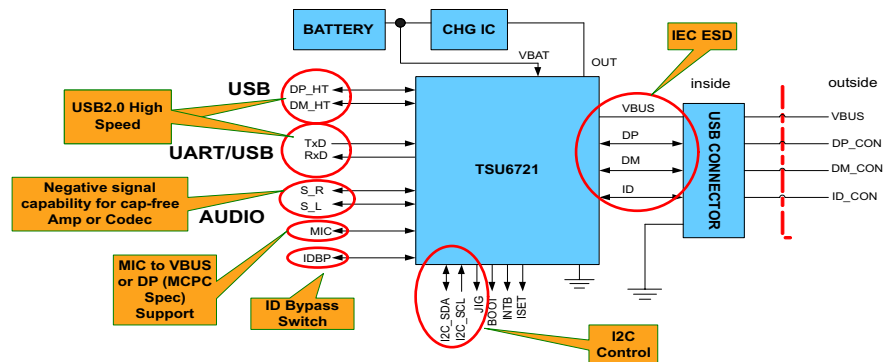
BATTERY
CHG IC
VBAT
OUT
IEC ESD
inside
outside
USB
DP_HT
DM_HT
USB2.0 High Speed
TxD
RxD
UART/USB
TSU6721
VBUS
DP
DM
ID
USB CONNECTOR
VBUS
DP_CON
DM_CON
ID_CON
Negative signal capability for cap-free Amp or Codec
S_R
S_L
AUDIO
MIC
MIC to VBUS or DP (MCPC Spec) Support
IDBP
ID Bypass Switch
I2C_SDA
I2C_SCL
JIG
BOOT
INTB
ISET
I2C Control